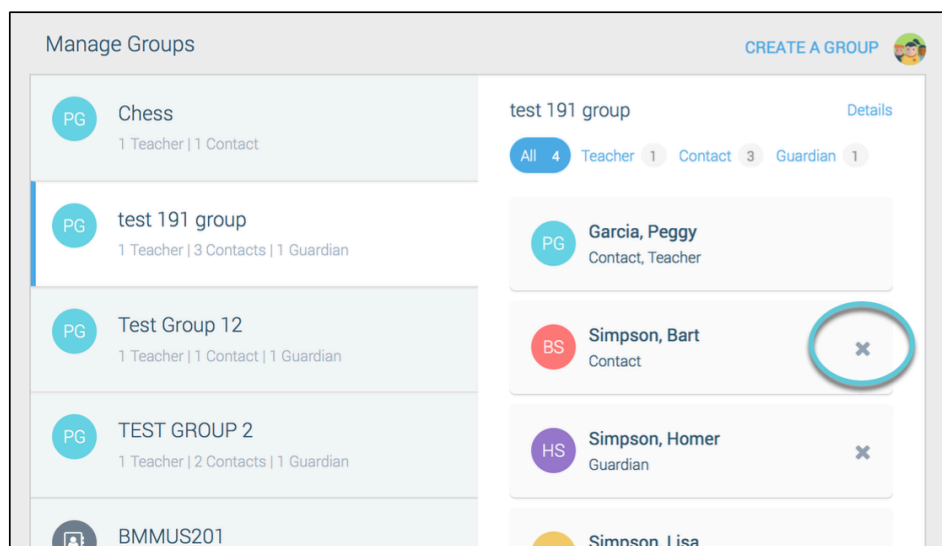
Manage Groups

CREATE A GROUP

PG Chess
1 Teacher | 1 Contact

PG test 191 group
1 Teacher | 3 Contacts | 1 Guardian

PG Test Group 12
1 Teacher | 1 Contact | 1 Guardian

PG TEST GROUP 2
1 Teacher | 2 Contacts | 1 Guardian

BMMUS201

test 191 group

Details

All 4 Teacher 1 Contact 3 Guardian 1

PG Garcia, Peggy
Contact, Teacher

BS Simpson, Bart
Contact

HS Simpson, Homer
Guardian

Simpson, Lisa